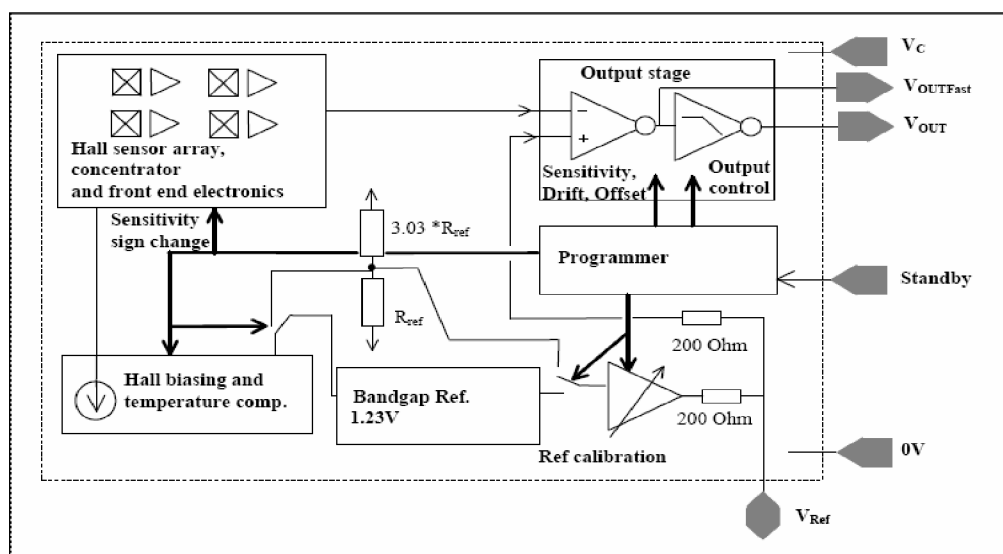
Output stage

$V_C$

$V_{OUTFast}$

$V_{OUT}$

Hall sensor array, concentrator and front end electronics

Sensitivity, Drift, Offset

Output control

Sensitivity sign change

3.03 *$R_{ref}$

Programmer

Standby

$R_{ref}$

200 Ohm

Hall biasing and temperature comp.

Bandgap Ref. 1.23V

200 Ohm

Ref calibration

0V

$V_{Ref}$